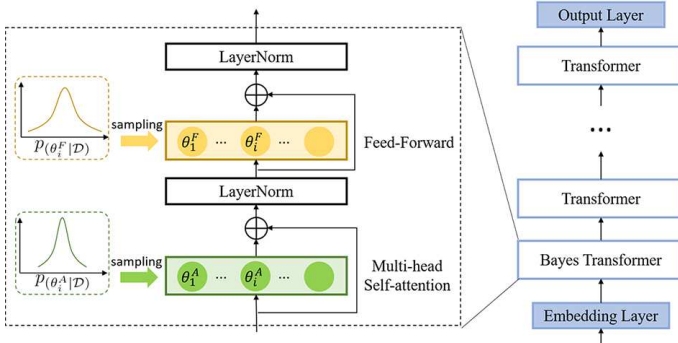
LayerNorm

$\oplus$

$p(\theta_i^F|\mathcal{D})$

sampling

$\theta_1^F$ ··· $\theta_i^F$ ···

Feed-Forward

LayerNorm

$\oplus$

$p(\theta_i^A|\mathcal{D})$

sampling

$\theta_1^A$ ··· $\theta_i^A$ ···

Multi-head Self-attention

Output Layer

Transformer

···

Transformer

Bayes Transformer

Embedding Layer